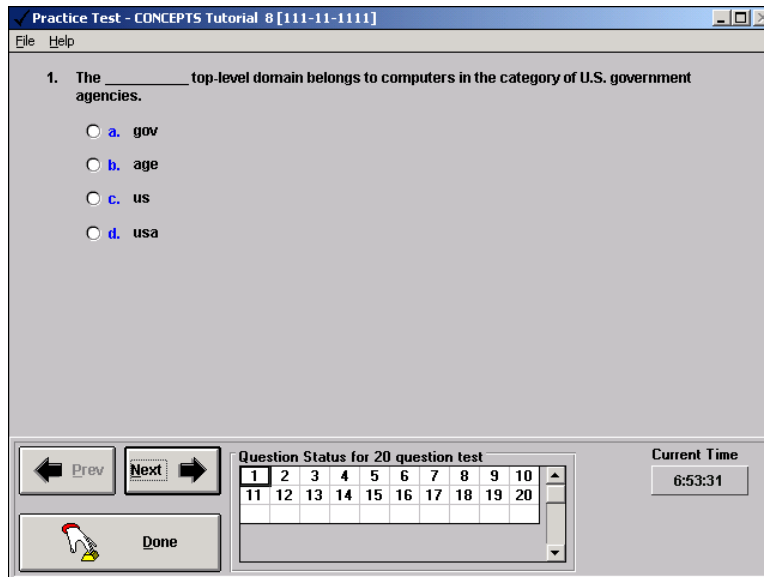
Practice Test - CONCEPTS Tutorial 8 [111-11-1111]

File Help

1. The __________ top-level domain belongs to computers in the category of U.S. government agencies.

a. gov

b. age

c. us

d. usa

Prev

Next

Done

Question Status for 20 question test

| 1 | 2 | 3 | 4 | 5 | 6 | 7 | 8 | 9 | 10 |
|---|---|---|---|---|---|---|---|---|---|
| 11 | 12 | 13 | 14 | 15 | 16 | 17 | 18 | 19 | 20 |

Current Time

6:53:31